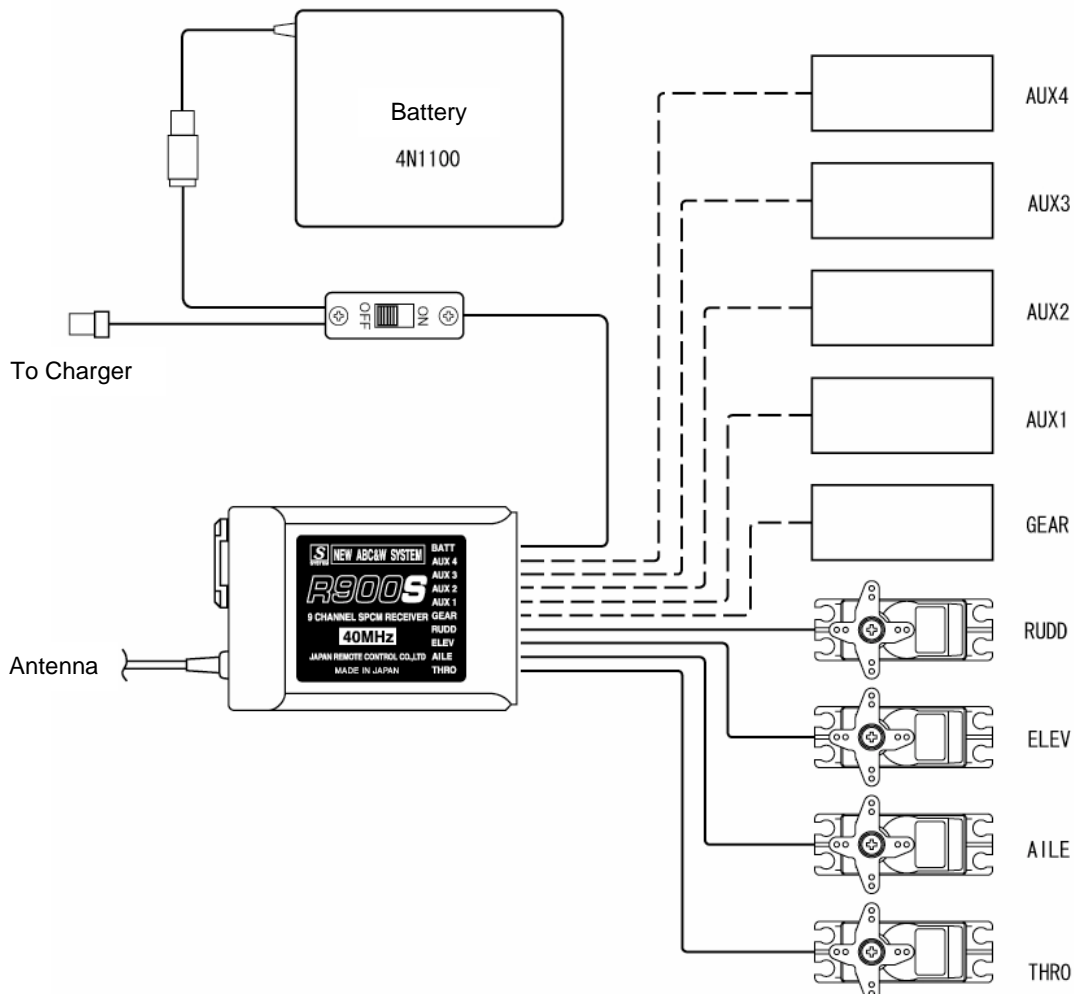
Battery
4N1100

OFF ON

To Charger

S NEW ABC&W SYSTEM
R900S
9 CHANNEL SPCM RECEIVER
40MHz
JAPAN REMOTE CONTROL CO.,LTD
MADE IN JAPAN

BATT
AUX 4
AUX 3
AUX 2
AUX 1
GEAR
RUDD
ELEV
AILE
THRO

Antenna

AUX4
AUX3
AUX2
AUX1
GEAR
RUDD
ELEV
AILE
THRO